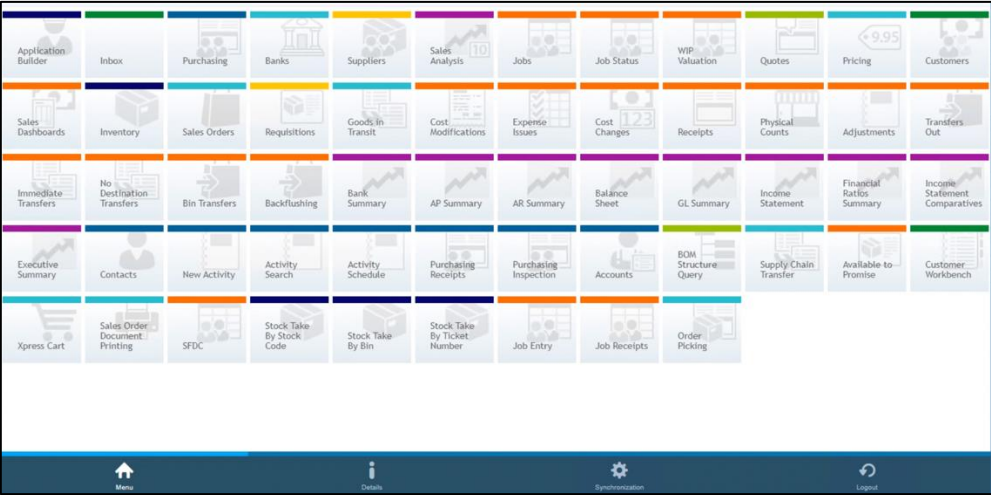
Application Builder
Inbox
Purchasing
Banks
Suppliers
Sales Analysis
10
Jobs
Job Status
WIP Valuation
Quotes
Pricing
9.95
Customers

Sales Dashboards
Inventory
Sales Orders
Requisitions
Goods in Transit
Cost Modifications
Expense Issues
Cost Changes
123
Receipts
Physical Counts
Adjustments
Transfers Out

Immediate Transfers
No Destination Transfers
Bin Transfers
Backflushing
Bank Summary
AP Summary
AR Summary
Balance Sheet
GL Summary
Income Statement
Financial Ratios Summary
Income Statement Comparatives

Executive Summary
Contacts
New Activity
Activity Search
Activity Schedule
Purchasing Receipts
Purchasing Inspection
Accounts
BOM Structure Query
Supply Chain Transfer
Available to Promise
Customer Workbench

Xpress Cart
Sales Order Document Printing
SFDC
Stock Take By Stock Code
Stock Take By Bin
Stock Take By Ticket Number
Job Entry
Job Receipts
Order Picking

Menu
Details
Synchronization
Logout